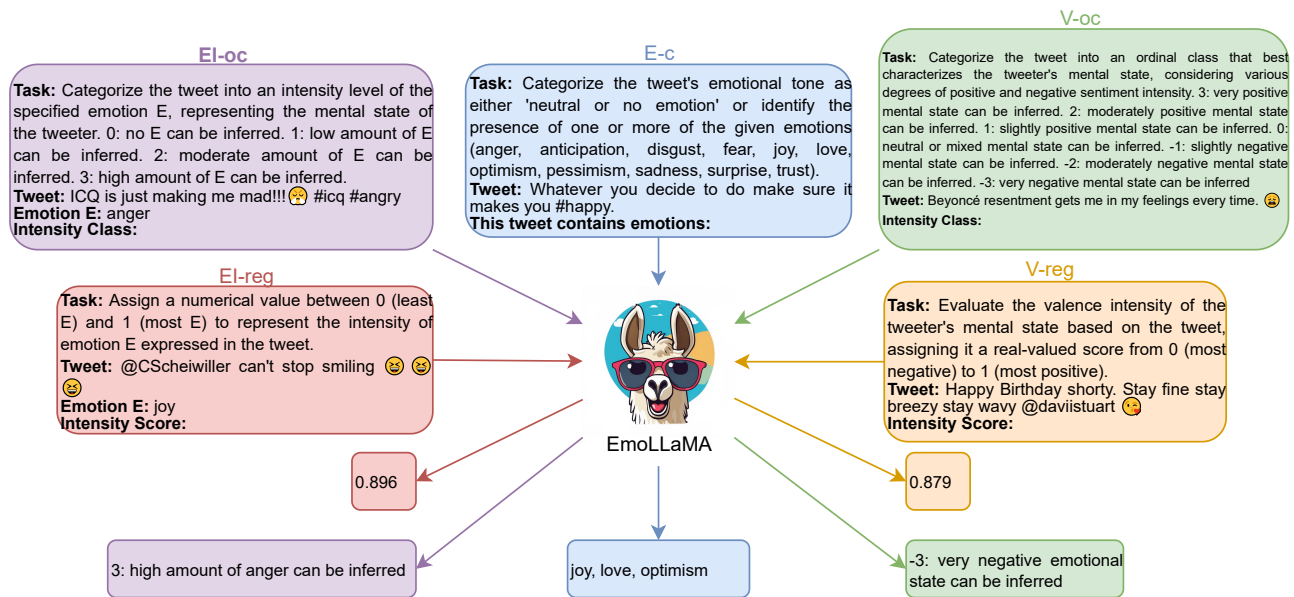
EI-oc

**Task:** Categorize the tweet into an intensity level of the specified emotion E, representing the mental state of the tweeter. 0: no E can be inferred. 1: low amount of E can be inferred. 2: moderate amount of E can be inferred. 3: high amount of E can be inferred.
**Tweet:** ICQ is just making me mad!!! 😤 #icq #angry
**Emotion E:** anger
**Intensity Class:**

E-c

**Task:** Categorize the tweet's emotional tone as either 'neutral or no emotion' or identify the presence of one or more of the given emotions (anger, anticipation, disgust, fear, joy, love, optimism, pessimism, sadness, surprise, trust).
**Tweet:** Whatever you decide to do make sure it makes you #happy.
**This tweet contains emotions:**

V-oc

**Task:** Categorize the tweet into an ordinal class that best characterizes the tweeter's mental state, considering various degrees of positive and negative sentiment intensity. 3: very positive mental state can be inferred. 2: moderately positive mental state can be inferred. 1: slightly positive mental state can be inferred. 0: neutral or mixed mental state can be inferred. -1: slightly negative mental state can be inferred. -2: moderately negative mental state can be inferred. -3: very negative mental state can be inferred
**Tweet:** Beyoncé resentment gets me in my feelings every time. 😩
**Intensity Class:**

EI-reg

**Task:** Assign a numerical value between 0 (least E) and 1 (most E) to represent the intensity of emotion E expressed in the tweet.
**Tweet:** @CScheiwiller can't stop smiling 😆 😆 😆
**Emotion E:** joy
**Intensity Score:**

V-reg

**Task:** Evaluate the valence intensity of the tweeter's mental state based on the tweet, assigning it a real-valued score from 0 (most negative) to 1 (most positive).
**Tweet:** Happy Birthday shorty. Stay fine stay breezy stay wavy @daviistuart 😘
**Intensity Score:**

EmoLLaMA

0.896

0.879

3: high amount of anger can be inferred

joy, love, optimism

-3: very negative emotional state can be inferred